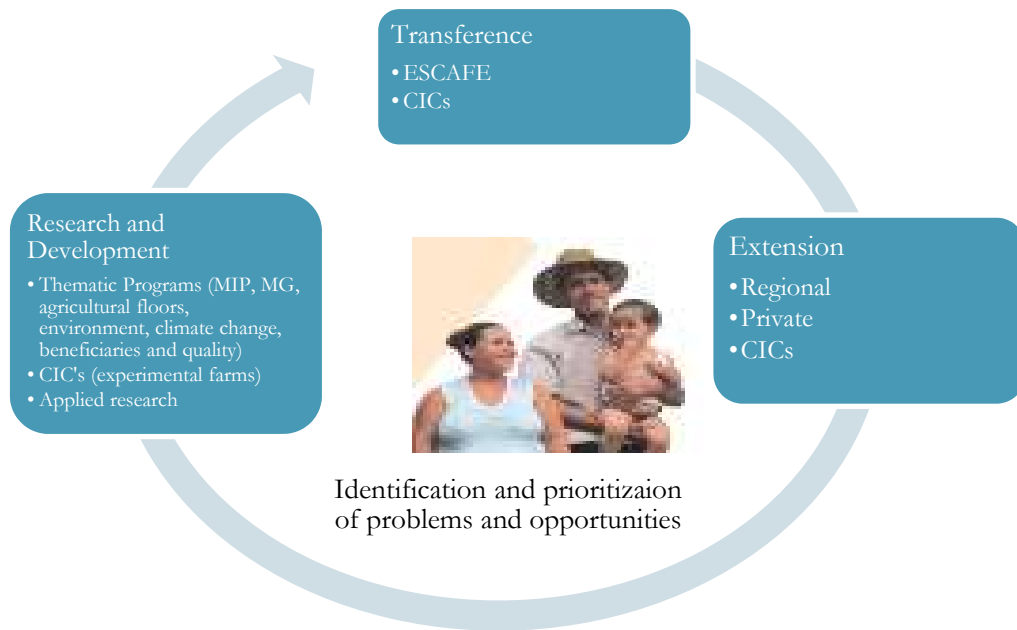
Transference
• ESCAFE
• CICs

Extension
• Regional
• Private
• CICs

Research and Development
• Thematic Programs (MIP, MG, agricultural floors, environment, climate change, beneficiaries and quality)
• CIC's (experimental farms)
• Applied research

Identification and prioritizaion of problems and opportunities